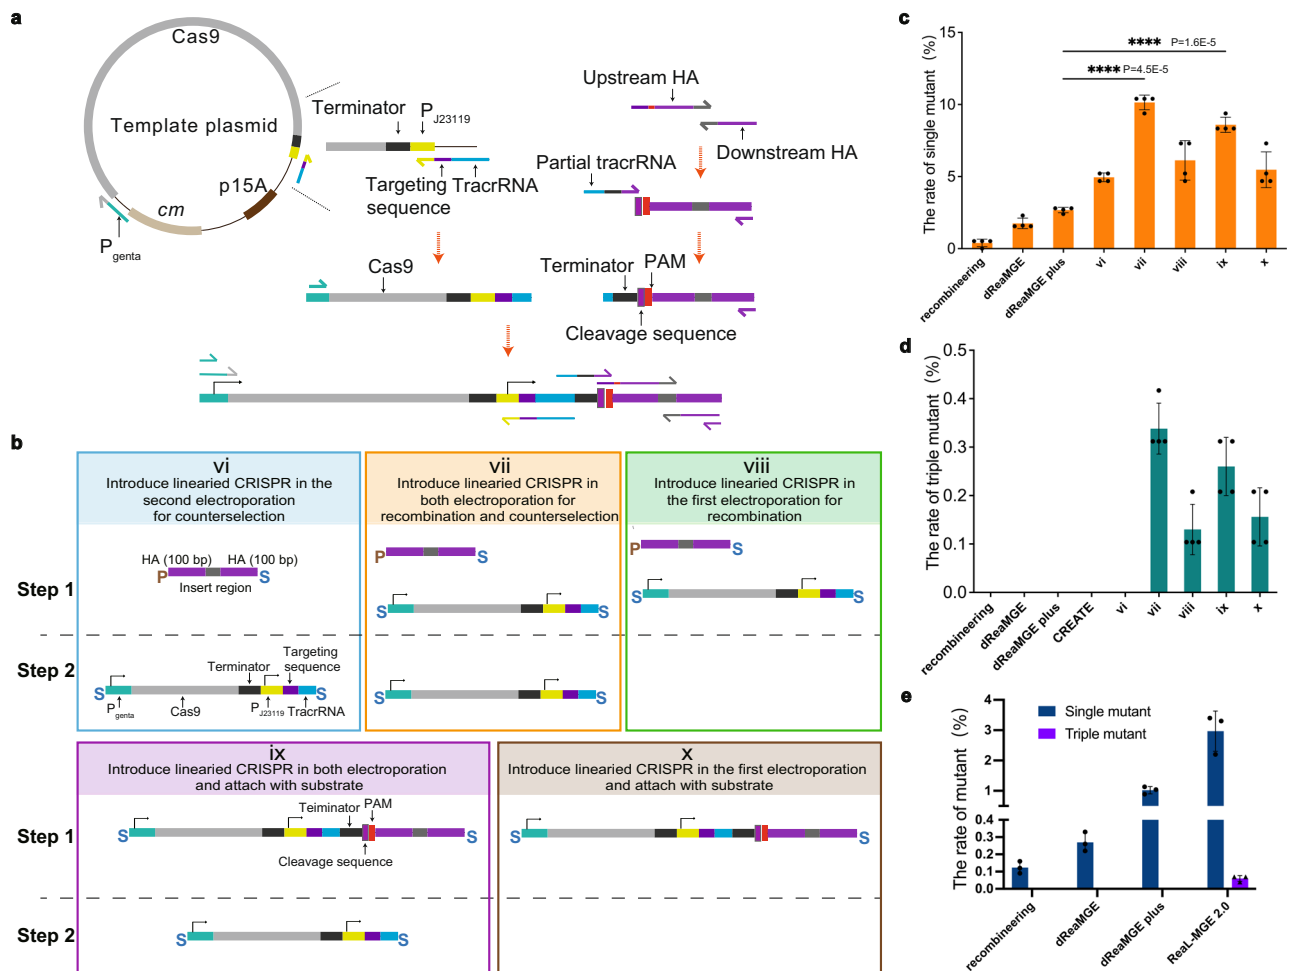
a

Cas9
Template plasmid
p15A
cm
P$_{genta}$
Terminator
P$_{J23119}$
Targeting sequence
TracrRNA
Upstream HA
Downstream HA
Partial tracrRNA
Cas9
Terminator
PAM
Cleavage sequence

b

vi
Introduce linearied CRISPR in the second electroporation for counterselection
HA (100 bp) HA (100 bp)
P S
Insert region
Step 1
Step 2
Terminator
Targeting sequence
S S
P$_{genta}$ Cas9 P$_{J23119}$ TracrRNA

vii
Introduce linearied CRISPR in both electroporation for recombination and counterselection
P S
S S
S S

viii
Introduce linearied CRISPR in the first electroporation for recombination
P S
S S

ix
Introduce linearied CRISPR in both electroporation and attach with substrate
Step 1
Teiminator PAM
S S
Cleavage sequence
Step 2
S S

x
Introduce linearied CRISPR in the first electroporation and attach with substrate
S S

c
The rate of single mutant (%)
15
10
5
0
**** P=1.6E-5
**** P=4.5E-5
recombineering
dReaMGE
dReaMGE plus
vi
vii
viii
ix
x

d
The rate of triple mutant (%)
0.5
0.4
0.3
0.2
0.1
0.0
recombineering
dReaMGE
dReaMGE plus
CREATE
vi
vii
viii
ix
x

e
The rate of mutant (%)
Single mutant
Triple mutant
4
3
2
1
0.4
0.3
0.2
0.1
0.0
recombineering
dReaMGE
dReaMGE plus
ReaL-MGE 2.0